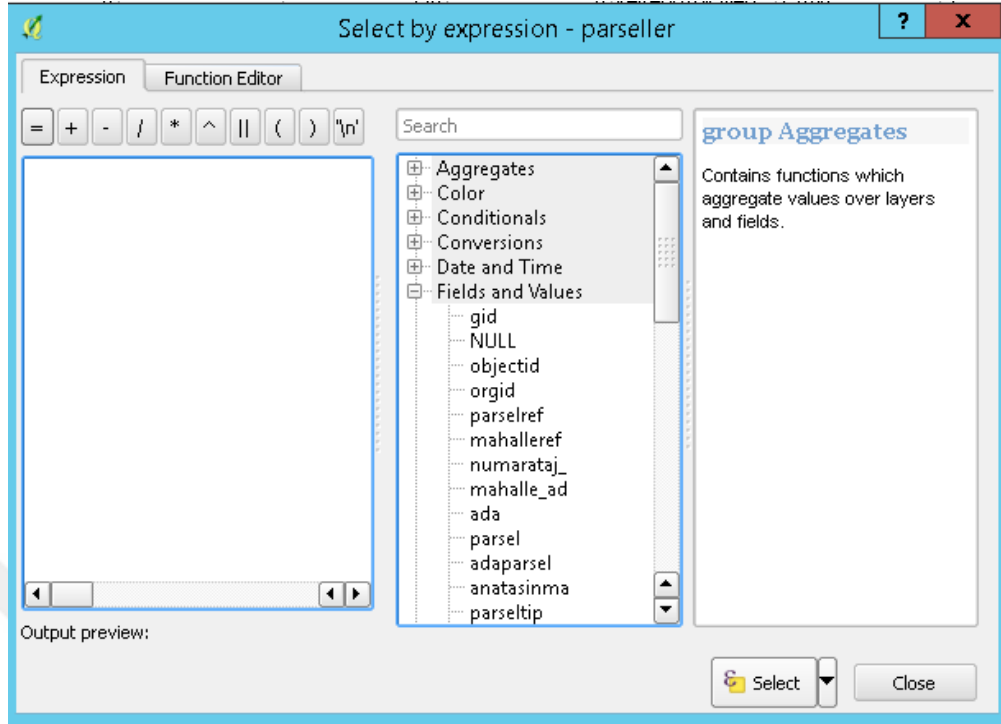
Select by expression - parseller

?

x

Expression

Function Editor

=

+

-

/

*

^

||

(

)

'\n'

Search

Aggregates

Color

Conditionals

Conversions

Date and Time

Fields and Values

gid

NULL

objectid

orgid

parselref

mahalleref

numarataj_

mahalle_ad

ada

parsel

adaparsel

anatasinma

parseltip

group Aggregates

Contains functions which aggregate values over layers and fields.

Output preview:

Select

Close